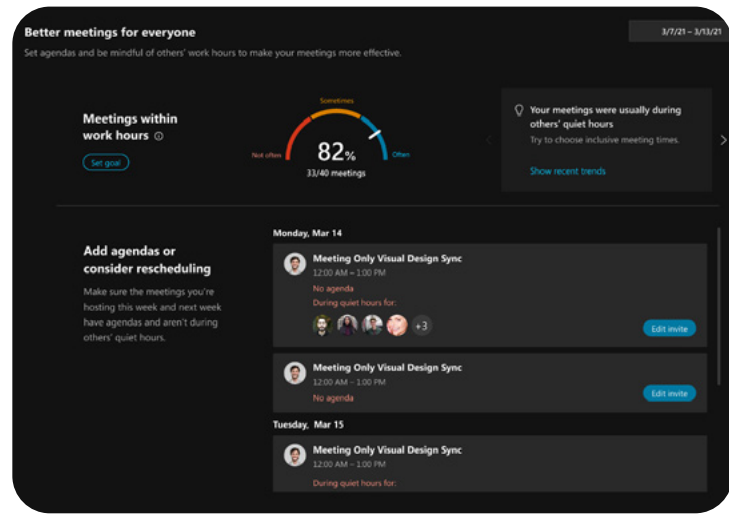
Better meetings for everyone

Set agendas and be mindful of others' work hours to make your meetings more effective.

3/7/21 – 3/13/21

Meetings within work hours ⓘ

Set goal

Sometimes

Not often

82%

Often

33/40 meetings

Your meetings were usually during others' quiet hours

Try to choose inclusive meeting times.

Show recent trends

Add agendas or consider rescheduling

Make sure the meetings you're hosting this week and next week have agendas and aren't during others' quiet hours.

Monday, Mar 14

Meeting Only Visual Design Sync

12:00 AM – 1:00 PM

No agenda

During quiet hours for:

+3

Edit invite

Meeting Only Visual Design Sync

12:00 AM – 1:00 PM

No agenda

Edit invite

Tuesday, Mar 15

Meeting Only Visual Design Sync

12:00 AM – 1:00 PM

During quiet hours for: